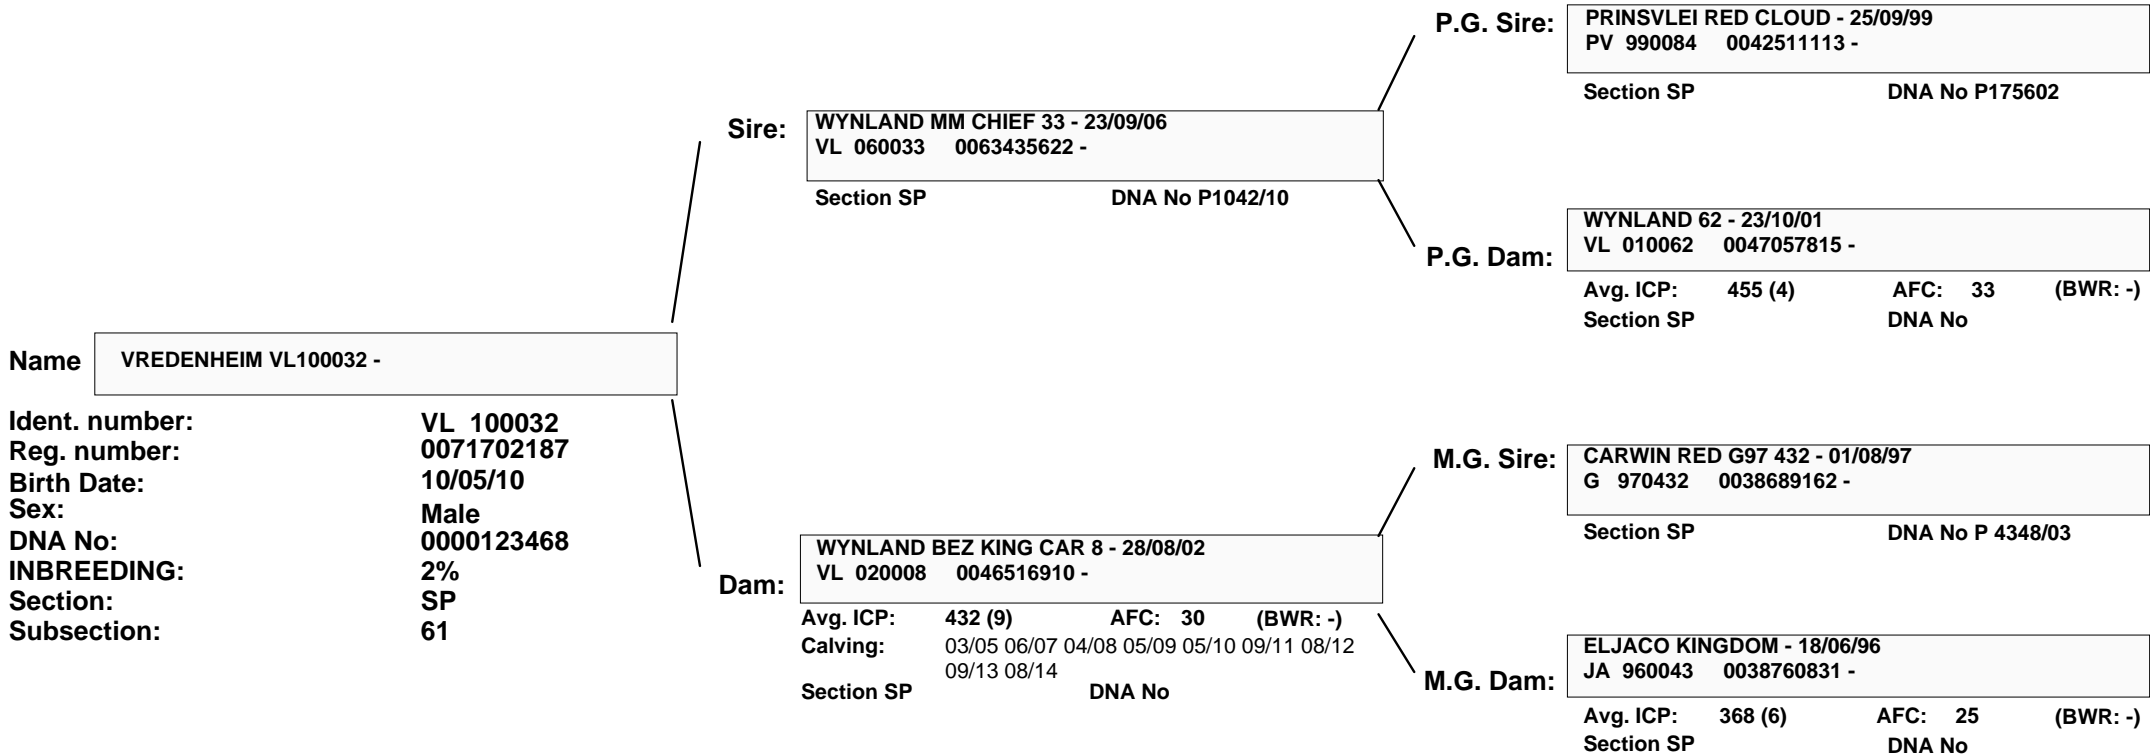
Name VREDENHEIM VL100032 -

| | |
|---|---|
| Ident. number: | VL 100032 |
| Reg. number: | 0071702187 |
| Birth Date: | 10/05/10 |
| Sex: | Male |
| DNA No: | 0000123468 |
| INBREEDING: | 2% |
| Section: | SP |
| Subsection: | 61 |

Sire: WYNLAND MM CHIEF 33 - 23/09/06
VL 060033 0063435622 -
Section SP DNA No P1042/10

Dam: WYNLAND BEZ KING CAR 8 - 28/08/02
VL 020008 0046516910 -
Avg. ICP: 432 (9) AFC: 30 (BWR: -)
Calving: 03/05 06/07 04/08 05/09 05/10 09/11 08/12 09/13 08/14
Section SP DNA No

P.G. Sire: PRINSVLEI RED CLOUD - 25/09/99
PV 990084 0042511113 -
Section SP DNA No P175602

P.G. Dam: WYNLAND 62 - 23/10/01
VL 010062 0047057815 -
Avg. ICP: 455 (4) AFC: 33 (BWR: -)
Section SP DNA No

M.G. Sire: CARWIN RED G97 432 - 01/08/97
G 970432 0038689162 -
Section SP DNA No P 4348/03

M.G. Dam: ELJACO KINGDOM - 18/06/96
JA 960043 0038760831 -
Avg. ICP: 368 (6) AFC: 25 (BWR: -)
Section SP DNA No